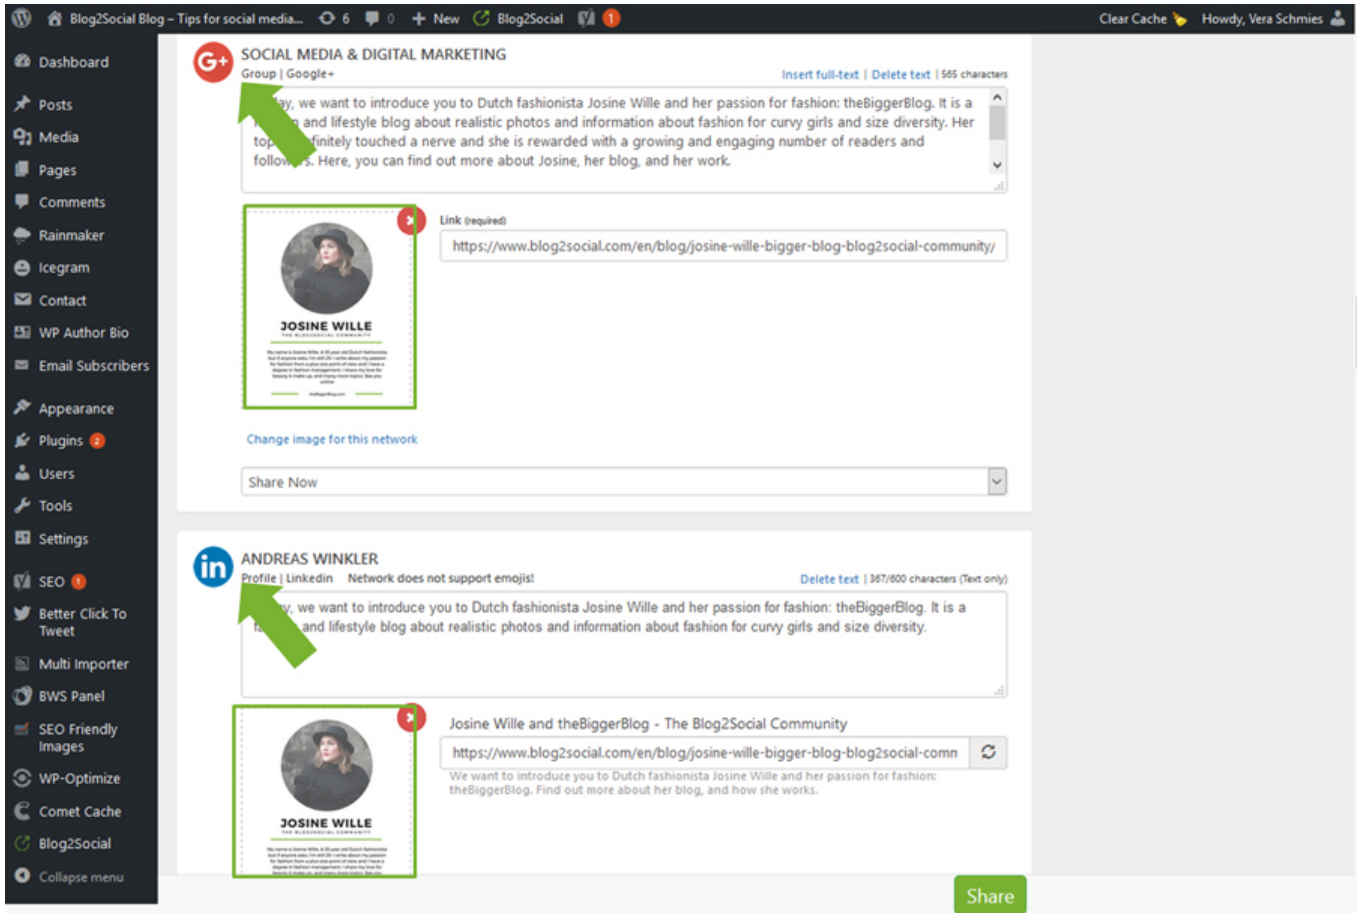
Blog2Social Blog – Tips for social media... 6 0 New Blog2Social 1 Clear Cache Howdy, Vera Schmies

Dashboard
Posts
Media
Pages
Comments
Rainmaker
Icegram
Contact
WP Author Bio
Email Subscribers
Appearance
Plugins 2
Users
Tools
Settings
SEO 1
Better Click To Tweet
Multi Importer
BWS Panel
SEO Friendly Images
WP-Optimize
Comet Cache
Blog2Social
Collapse menu

SOCIAL MEDIA & DIGITAL MARKETING
Group | Google+
Insert full-text | Delete text | 565 characters

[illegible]y, we want to introduce you to Dutch fashionista Josine Wille and her passion for fashion: theBiggerBlog. It is a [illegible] and lifestyle blog about realistic photos and information about fashion for curvy girls and size diversity. Her top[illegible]finitely touched a nerve and she is rewarded with a growing and engaging number of readers and follow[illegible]s. Here, you can find out more about Josine, her blog, and her work.

JOSINE WILLE
THE BLOG2SOCIAL COMMUNITY

Link (required)
https://www.blog2social.com/en/blog/josine-wille-bigger-blog-blog2social-community/

Change image for this network

Share Now

ANDREAS WINKLER
Profile | Linkedin Network does not support emojis!
Delete text | 367/600 characters (Text only)

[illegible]y, we want to introduce you to Dutch fashionista Josine Wille and her passion for fashion: theBiggerBlog. It is a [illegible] and lifestyle blog about realistic photos and information about fashion for curvy girls and size diversity.

JOSINE WILLE
THE BLOG2SOCIAL COMMUNITY

Josine Wille and theBiggerBlog - The Blog2Social Community
https://www.blog2social.com/en/blog/josine-wille-bigger-blog-blog2social-comm
We want to introduce you to Dutch fashionista Josine Wille and her passion for fashion: theBiggerBlog. Find out more about her blog, and how she works.

Share